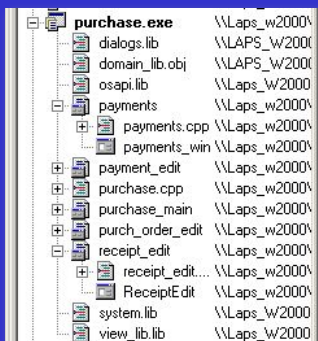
| | |
|---|---|
| purchase.exe | \\Laps_w2000\ |
| dialogs.lib | \\LAPS_W200( |
| domain_lib.obj | \\LAPS_W200( |
| osapi.lib | \\Laps_W2000 |
| payments | \\Laps_W2000\ |
| payments.cpp | \\Laps_w2000\ |
| payments_win | \\Laps_w2000\ |
| payment_edit | \\Laps_w2000\ |
| purchase.cpp | \\Laps_W2000\ |
| purchase_main | \\Laps_w2000\ |
| purch_order_edit | \\Laps_w2000\ |
| receipt_edit | \\Laps_w2000\ |
| receipt_edit.... | \\Laps_w2000\ |
| ReceiptEdit | \\Laps_w2000\ |
| system.lib | \\Laps_W2000 |
| view_lib.lib | \\Laps_W2000 |